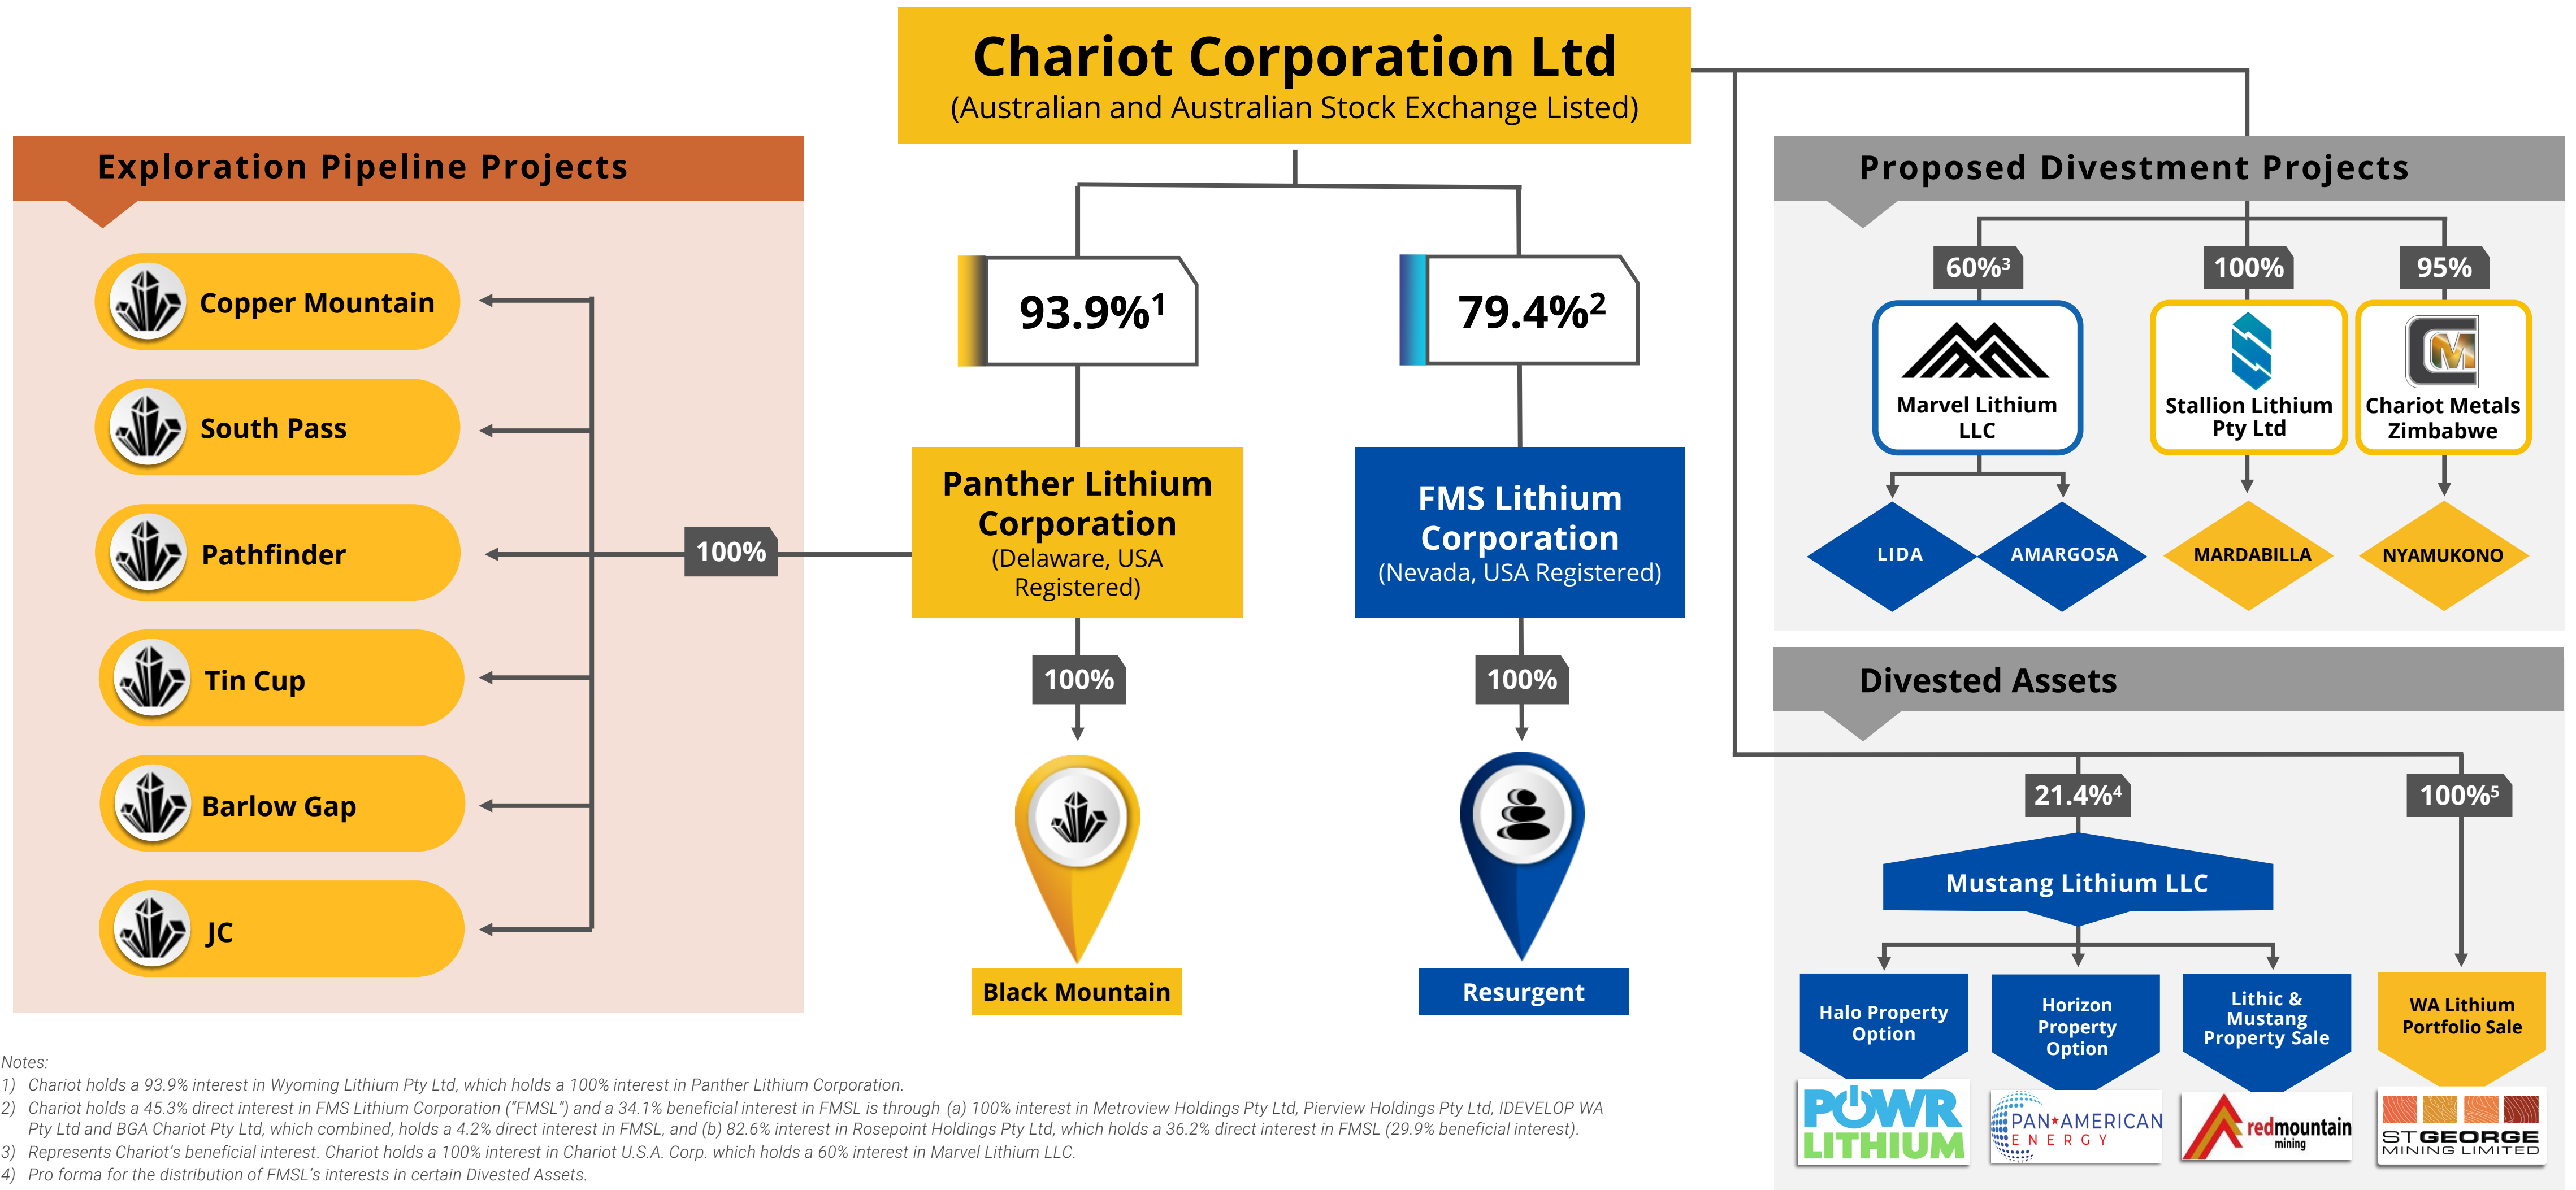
Chariot Corporation Ltd
(Australian and Australian Stock Exchange Listed)

Exploration Pipeline Projects

Copper Mountain

South Pass

Pathfinder

Tin Cup

Barlow Gap

JC

100%

$93.9\%^1$

$79.4\%^2$

Panther Lithium Corporation
(Delaware, USA Registered)

FMS Lithium Corporation
(Nevada, USA Registered)

100%

100%

Black Mountain

Resurgent

Proposed Divestment Projects

$60\%^3$

100%

95%

Marvel Lithium LLC

Stallion Lithium Pty Ltd

Chariot Metals Zimbabwe

LIDA

AMARGOSA

MARDABILLA

NYAMUKONO

Divested Assets

$21.4\%^4$

$100\%^5$

Mustang Lithium LLC

Halo Property Option

Horizon Property Option

Lithic & Mustang Property Sale

WA Lithium Portfolio Sale

POWR LITHIUM

PAN★AMERICAN ENERGY

redmountain mining

STGEORGE MINING LIMITED

Notes:
1) Chariot holds a 93.9% interest in Wyoming Lithium Pty Ltd, which holds a 100% interest in Panther Lithium Corporation.
2) Chariot holds a 45.3% direct interest in FMS Lithium Corporation ("FMSL") and a 34.1% beneficial interest in FMSL is through (a) 100% interest in Metroview Holdings Pty Ltd, Pierview Holdings Pty Ltd, IDEVELOP WA Pty Ltd and BGA Chariot Pty Ltd, which combined, holds a 4.2% direct interest in FMSL, and (b) 82.6% interest in Rosepoint Holdings Pty Ltd, which holds a 36.2% direct interest in FMSL (29.9% beneficial interest).
3) Represents Chariot's beneficial interest. Chariot holds a 100% interest in Chariot U.S.A. Corp. which holds a 60% interest in Marvel Lithium LLC.
4) Pro forma for the distribution of FMSL's interests in certain Divested Assets.